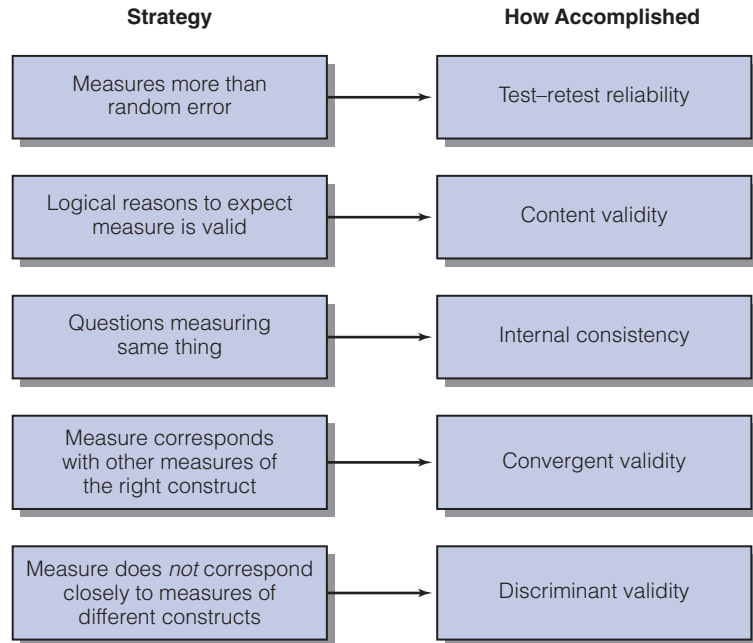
Strategy

How Accomplished

Measures more than random error

Test–retest reliability

Logical reasons to expect measure is valid

Content validity

Questions measuring same thing

Internal consistency

Measure corresponds with other measures of the right construct

Convergent validity

Measure does not correspond closely to measures of different constructs

Discriminant validity